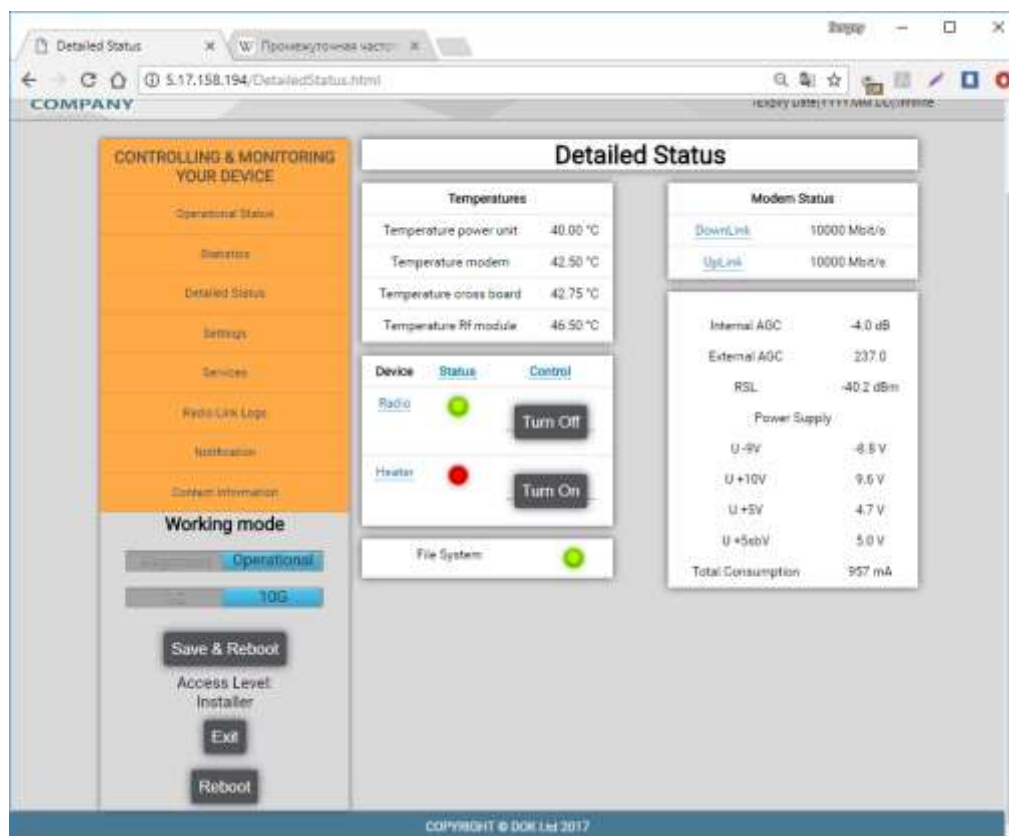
Detailed Status
W Промежуточная частот
Sergey
5.17.158.194/DetailedStatus.html
COMPANY
Expiry Date(YYYY.MM.DD)

CONTROLLING & MONITORING YOUR DEVICE

Operational Status

Statistics

Detailed Status

Settings

Services

Radio Link Logs

Notification

Contact Information

Working mode

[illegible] Operational

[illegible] 10G

Save & Reboot

Access Level: Installer

Exit

Reboot

Detailed Status

Temperatures

| | |
|---|---|
| Temperature power unit | 40.00 °C |
| Temperature modem | 42.50 °C |
| Temperature cross board | 42.75 °C |
| Temperature Rf module | 46.50 °C |

| Device | Status | Control |
|---|---|---|
| Radio | | Turn Off |
| Heater | | Turn On |

File System

Modem Status

| | |
|---|---|
| DownLink | 10000 Mbit/s |
| UpLink | 10000 Mbit/s |

| | |
|---|---|
| Internal AGC | -4.0 dB |
| External AGC | 237.0 |
| RSL | -40.2 dBm |

Power Supply

| | |
|---|---|
| U -9V | -8.8 V |
| U +10V | 9.6 V |
| U +5V | 4.7 V |
| U +5sbV | 5.0 V |
| Total Consumption | 957 mA |

COPYRIGHT © DOK Ltd 2017